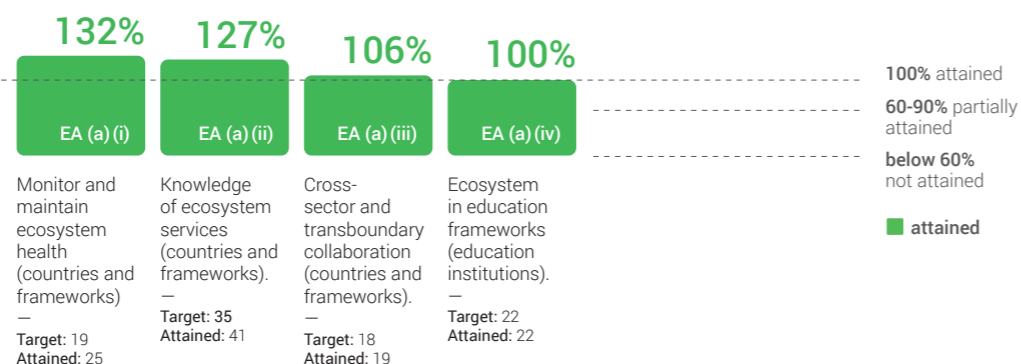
132%

EA (a) (i)

Monitor and maintain ecosystem health (countries and frameworks)
—
Target: 19
Attained: 25

127%

EA (a) (ii)

Knowledge of ecosystem services (countries and frameworks).
—
Target: 35
Attained: 41

106%

EA (a) (iii)

Cross-sector and transboundary collaboration (countries and frameworks).
—
Target: 18
Attained: 19

100%

EA (a) (iv)

Ecosystem in education frameworks (education institutions).
—
Target: 22
Attained: 22

100% attained

60-90% partially attained

below 60% not attained

attained